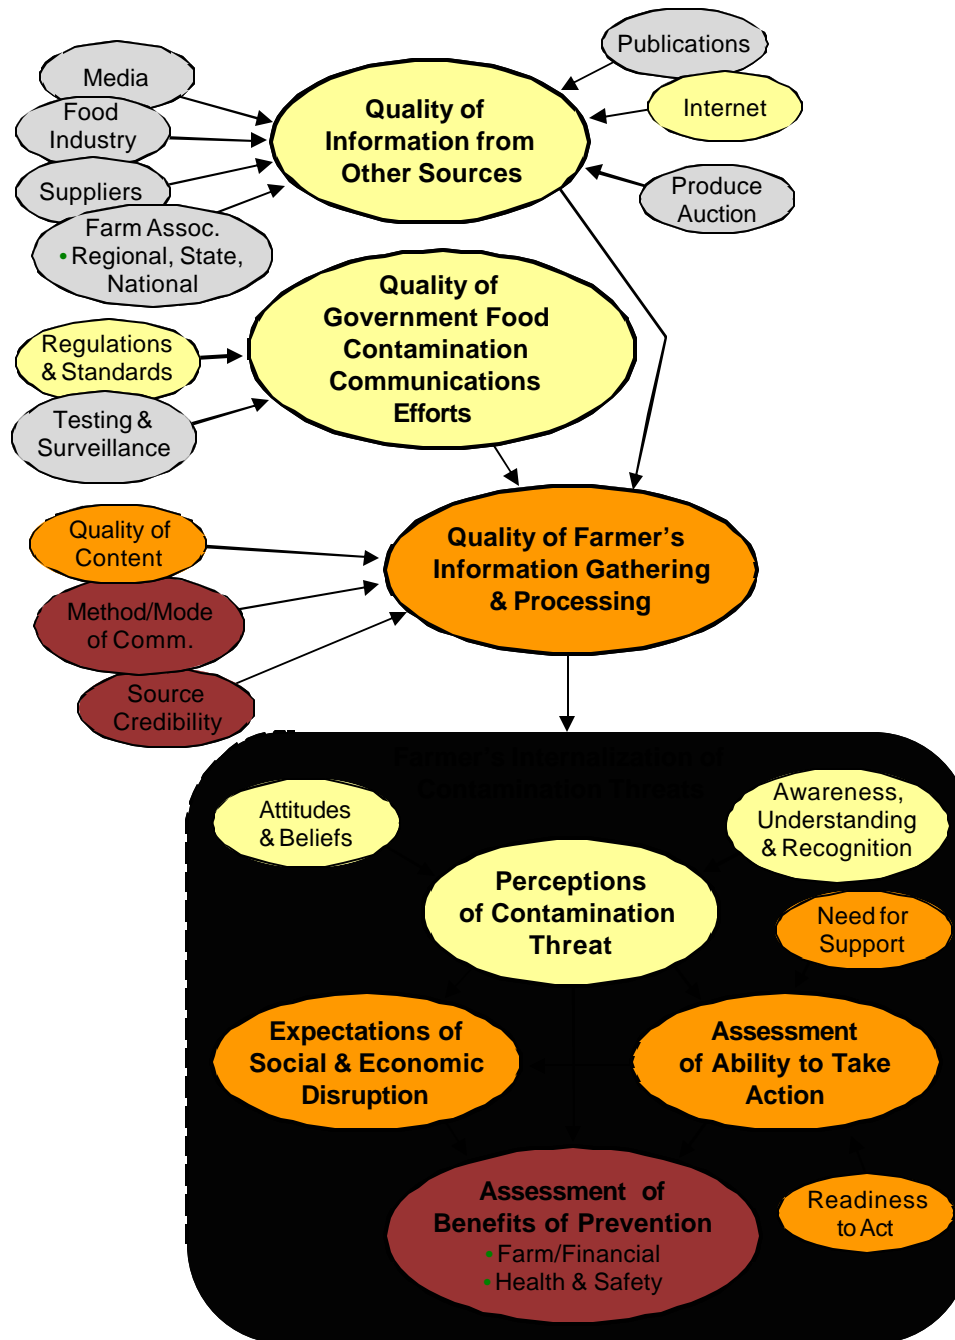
Media

Food Industry

Suppliers

Farm Assoc.
• Regional, State, National

Quality of Information from Other Sources

Publications

Internet

Produce Auction

Regulations & Standards

Testing & Surveillance

Quality of Government Food Contamination Communications Efforts

Quality of Content

Method/Mode of Comm.

Source Credibility

Quality of Farmer's Information Gathering & Processing

Farmer's Internalization of Contamination Threats

Attitudes & Beliefs

Awareness, Understanding & Recognition

Perceptions of Contamination Threat

Need for Support

Expectations of Social & Economic Disruption

Assessment of Ability to Take Action

Assessment of Benefits of Prevention
• Farm/Financial
• Health & Safety

Readiness to Act